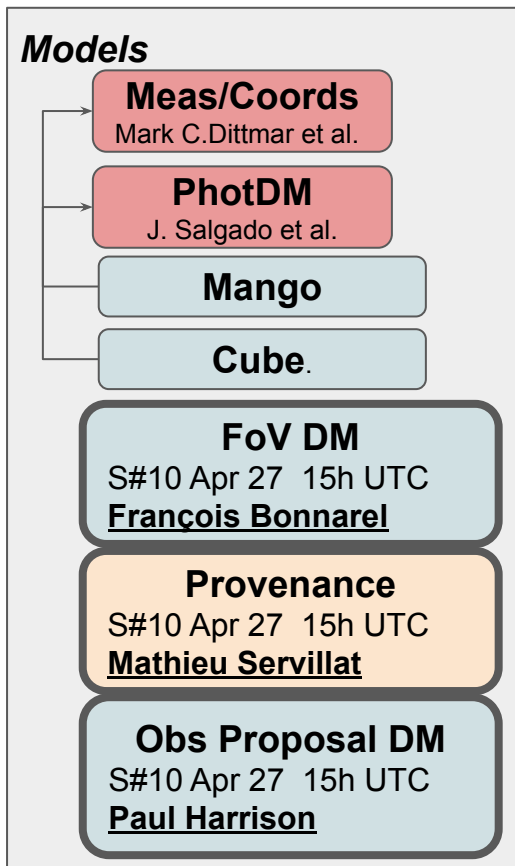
Models

Meas/Coords
Mark C.Dittmar et al.

PhotDM
J. Salgado et al.

Mango

Cube.

FoV DM
S#10 Apr 27 15h UTC
François Bonnarel

Provenance
S#10 Apr 27 15h UTC
Mathieu Servillat

Obs Proposal DM
S#10 Apr 27 15h UTC
Paul Harrison